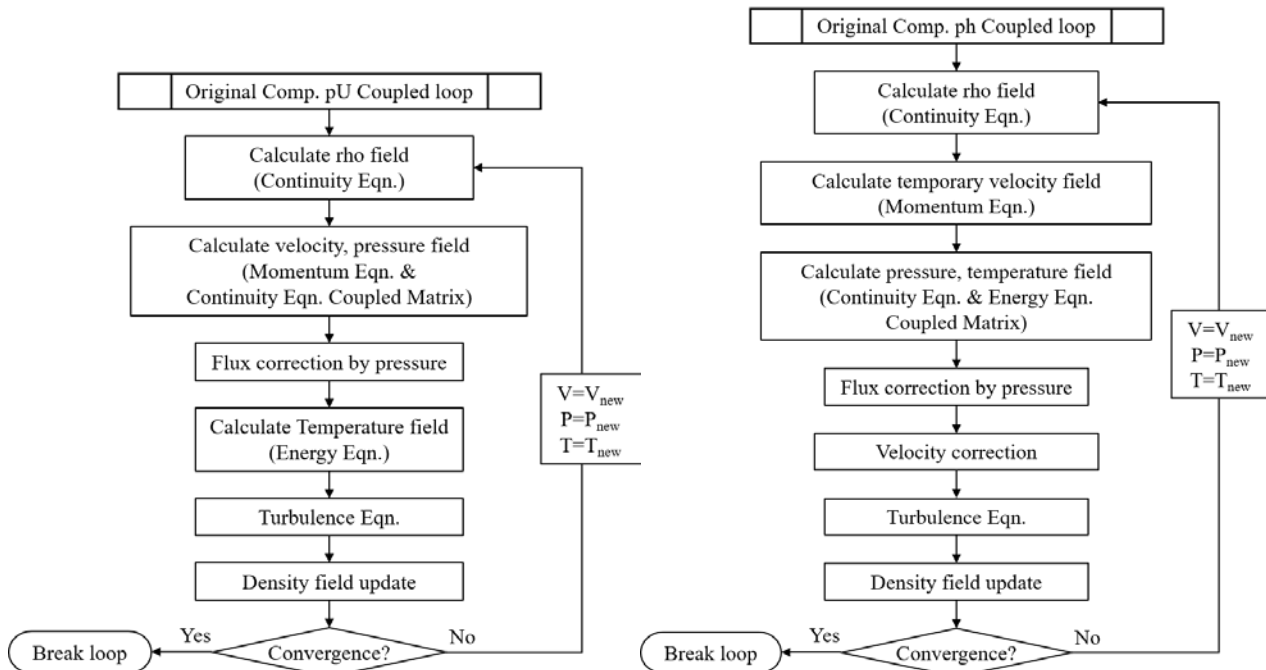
Original Comp. pU Coupled loop

Calculate rho field
(Continuity Eqn.)

Calculate velocity, pressure field
(Momentum Eqn. &
Continuity Eqn. Coupled Matrix)

Flux correction by pressure

Calculate Temperature field
(Energy Eqn.)

Turbulence Eqn.

Density field update

Convergence?

Yes

Break loop

No

$V=V_{new}$
$P=P_{new}$
$T=T_{new}$

Original Comp. ph Coupled loop

Calculate rho field
(Continuity Eqn.)

Calculate temporary velocity field
(Momentum Eqn.)

Calculate pressure, temperature field
(Continuity Eqn. & Energy Eqn.
Coupled Matrix)

Flux correction by pressure

Velocity correction

Turbulence Eqn.

Density field update

Convergence?

Yes

Break loop

No

$V=V_{new}$
$P=P_{new}$
$T=T_{new}$